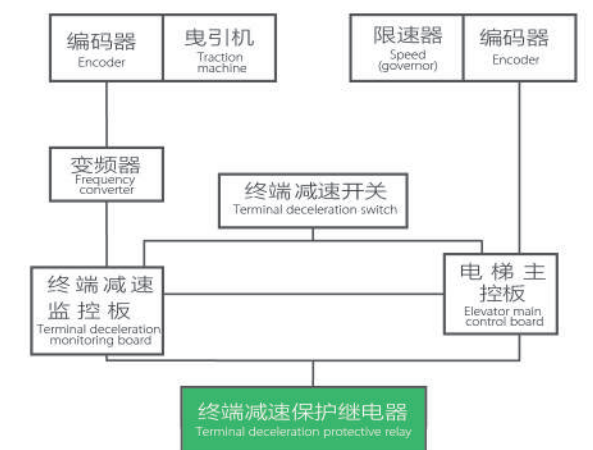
编码器
Encoder

曳引机
Traction machine

限速器
Speed (governor)

编码器
Encoder

变频器
Frequency converter

终端减速开关
Terminal deceleration switch

终端减速监控板
Terminal deceleration monitoring board

电梯主控板
Elevator main control board

终端减速保护继电器
Terminal deceleration protective relay